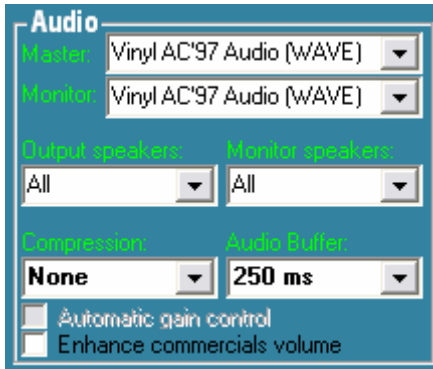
Audio
Master: Vinyl AC'97 Audio (WAVE)
Monitor: Vinyl AC'97 Audio (WAVE)
Output speakers: All
Monitor speakers: All
Compression: None
Audio Buffer: 250 ms
Automatic gain control
Enhance commercials volume